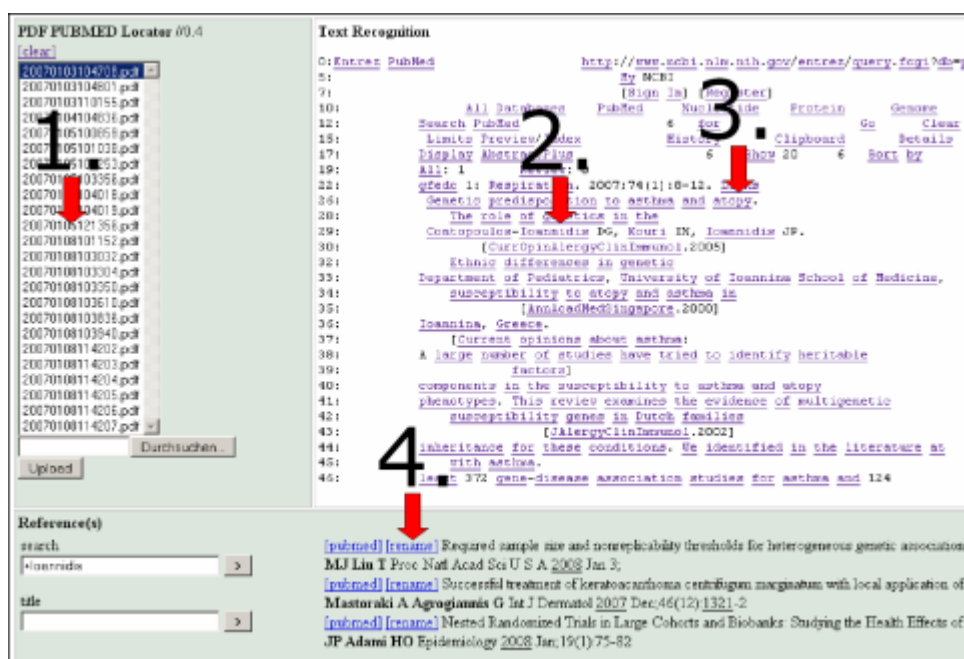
PDF PUBMED Locator #0.4

[clear]

20070103104708.pdf
20070103104801.pdf
20070103110155.pdf
20070104104836.pdf
20070105100859.pdf
20070105101038.pdf
20070105101253.pdf
20070108103356.pdf
20070108104018.pdf
20070108104018.pdf
20070108121356.pdf
20070108101152.pdf
20070108103032.pdf
20070108103304.pdf
20070108103350.pdf
20070108103610.pdf
20070108103836.pdf
20070108103840.pdf
20070108114202.pdf
20070108114203.pdf
20070108114204.pdf
20070108114205.pdf
20070108114206.pdf
20070108114207.pdf

Durchsuchen...

Upload

1.

Text Recognition

0: Entrez PubMed http://www.ncbi.nlm.nih.gov/entrez/query.fcgi?db=
5: My NCBI
7: [Sign In] [Register]
10: All Databases PubMed Nucleotide Protein Genome
12: Search PubMed 6 for Go Clear
15: Limits Preview/Index History Clipboard Details
17: Display AbstractPlus 6 Show 20 6 Sort by
19: All: 1 Review: 0
22: gfede 1: Respiration. 2007;74(1):8-12. Epub
26: genetic predisposition to asthma and atopy.
28: The role of genetics in the
29: Contopoulos-Ioannidis DG, Kouri IN, Ioannidis JP.
30: [CurrOpinAlergyClinImmunol.2005]
32: Ethnic differences in genetic
33: Department of Pediatrics, University of Ioannina School of Medicine,
34: susceptibility to atopy and asthma in
35: [AnnAcadMedSingapore.2000]
36: Ioannina, Greece.
37: [Current opinions about asthma:
38: A large number of studies have tried to identify heritable
39: factors]
40: components in the susceptibility to asthma and atopy
41: phenotypes. This review examines the evidence of multigenetic
42: susceptibility genes in Dutch families
43: [JAlergyClinImmunol.2002]
44: inheritance for these conditions. We identified in the literature at
45: with asthma.
46: least 372 gene-disease association studies for asthma and 124

2.
3.
4.

Reference(s)

search
+ioannidis >

title
>

[pubmed] [rename] Required sample size and nonreplicability thresholds for heterogeneous genetic associatio
MJ Lin T Proc Natl Acad Sci U S A 2008 Jan 3;
[pubmed] [rename] Successful treatment of keratoacanthoma centrifugum marginatum with local application of
Mastoraki A Agrogiannis G Int J Dermatol 2007 Dec;46(12):1321-2
[pubmed] [rename] Nested Randomized Trials in Large Cohorts and Biobanks: Studying the Health Effects of
JP Adami HO Epidemiology 2008 Jan;19(1):75-82